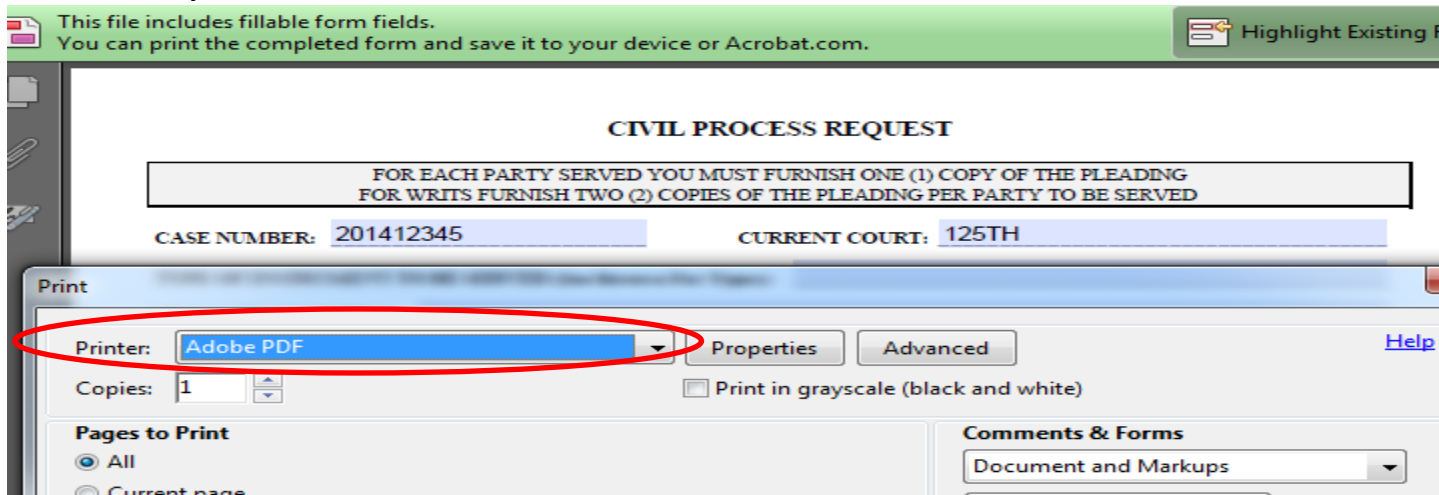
This file includes fillable form fields.
You can print the completed form and save it to your device or Acrobat.com.

Highlight Existing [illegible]

CIVIL PROCESS REQUEST

FOR EACH PARTY SERVED YOU MUST FURNISH ONE (1) COPY OF THE PLEADING
FOR WRITS FURNISH TWO (2) COPIES OF THE PLEADING PER PARTY TO BE SERVED

CASE NUMBER: 201412345

CURRENT COURT: 125TH

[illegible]

Print

Printer: Adobe PDF

Properties

Advanced

Help

Copies: 1

Print in grayscale (black and white)

Pages to Print

All

Current page

Comments & Forms

Document and Markups